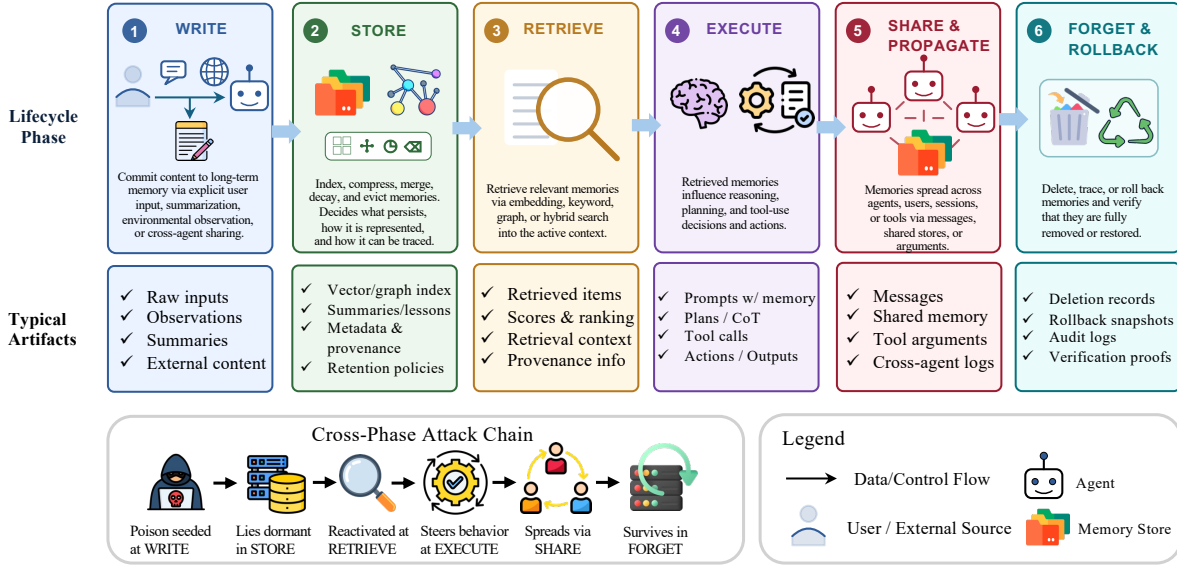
Lifecycle Phase

1 WRITE

Commit content to long-term memory via explicit user input, summarization, environmental observation, or cross-agent sharing.

2 STORE

Index, compress, merge, decay, and evict memories. Decides what persists, how it is represented, and how it can be traced.

3 RETRIEVE

Retrieve relevant memories via embedding, keyword, graph, or hybrid search into the active context.

4 EXECUTE

Retrieved memories influence reasoning, planning, and tool-use decisions and actions.

5 SHARE & PROPAGATE

Memories spread across agents, users, sessions, or tools via messages, shared stores, or arguments.

6 FORGET & ROLLBACK

Delete, trace, or roll back memories and verify that they are fully removed or restored.

Typical Artifacts

✓ Raw inputs
✓ Observations
✓ Summaries
✓ External content

✓ Vector/graph index
✓ Summaries/lessons
✓ Metadata & provenance
✓ Retention policies

✓ Retrieved items
✓ Scores & ranking
✓ Retrieval context
✓ Provenance info

✓ Prompts w/ memory
✓ Plans / CoT
✓ Tool calls
✓ Actions / Outputs

✓ Messages
✓ Shared memory
✓ Tool arguments
✓ Cross-agent logs

✓ Deletion records
✓ Rollback snapshots
✓ Audit logs
✓ Verification proofs

Cross-Phase Attack Chain

Poison seeded at WRITE
Lies dormant in STORE
Reactivated at RETRIEVE
Steers behavior at EXECUTE
Spreads via SHARE
Survives in FORGET

Legend

Data/Control Flow
Agent
User / External Source
Memory Store